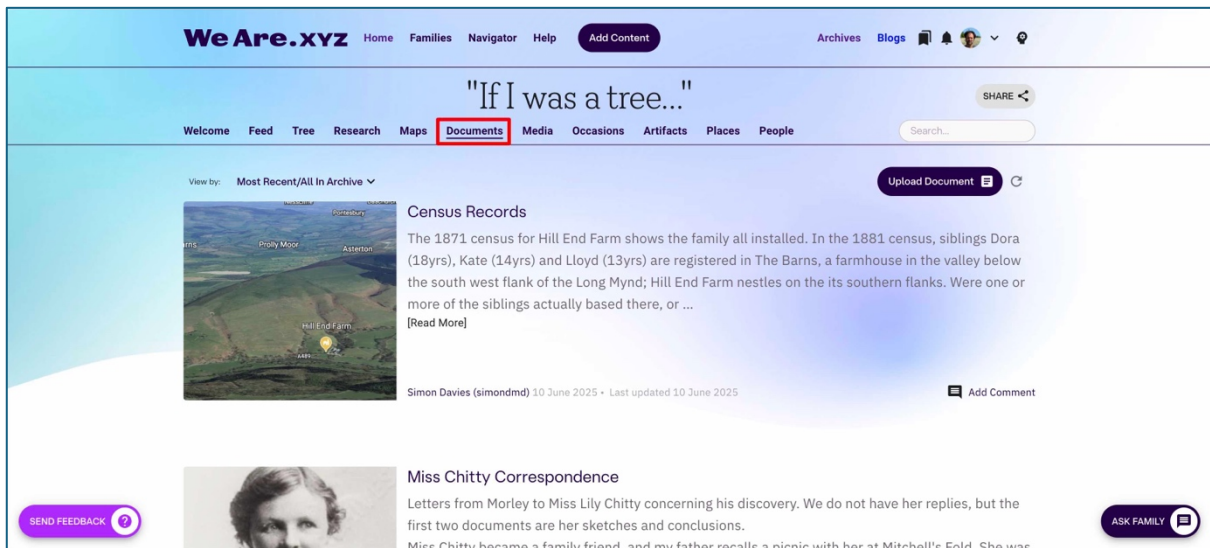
WeAre.xyz Home Families Navigator Help Add Content

Archives Blogs

"If I was a tree..."

SHARE

Welcome Feed Tree Research Maps Documents Media Occasions Artifacts Places People

Search...

View by: Most Recent/All In Archive

Upload Document

Pontesbury
Prolly Moor
Asterton
Hill End Farm
A489

Census Records

The 1871 census for Hill End Farm shows the family all installed. In the 1881 census, siblings Dora (18yrs), Kate (14yrs) and Lloyd (13yrs) are registered in The Barns, a farmhouse in the valley below the south west flank of the Long Mynd; Hill End Farm nestles on the its southern flanks. Were one or more of the siblings actually based there, or ...
[Read More]

Simon Davies (simondmd) 10 June 2025 • Last updated 10 June 2025

Add Comment

Miss Chitty Correspondence

Letters from Morley to Miss Lily Chitty concerning his discovery. We do not have her replies, but the first two documents are her sketches and conclusions.

Miss Chitty became a family friend, and my father recalls a picnic with her at Mitchell's Fold. She was

SEND FEEDBACK

ASK FAMILY